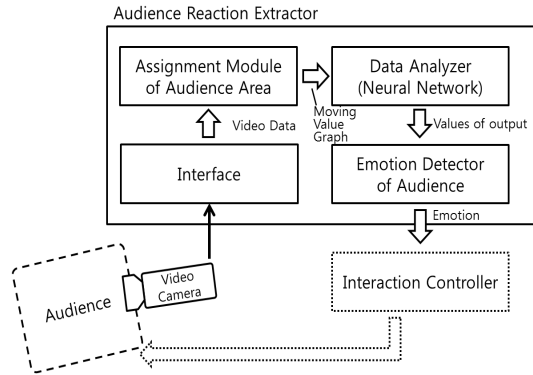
Audience Reaction Extractor

Assignment Module of Audience Area

Moving Value Graph

Data Analyzer (Neural Network)

Video Data

Values of output

Interface

Emotion Detector of Audience

Emotion

Audience

Video Camera

Interaction Controller